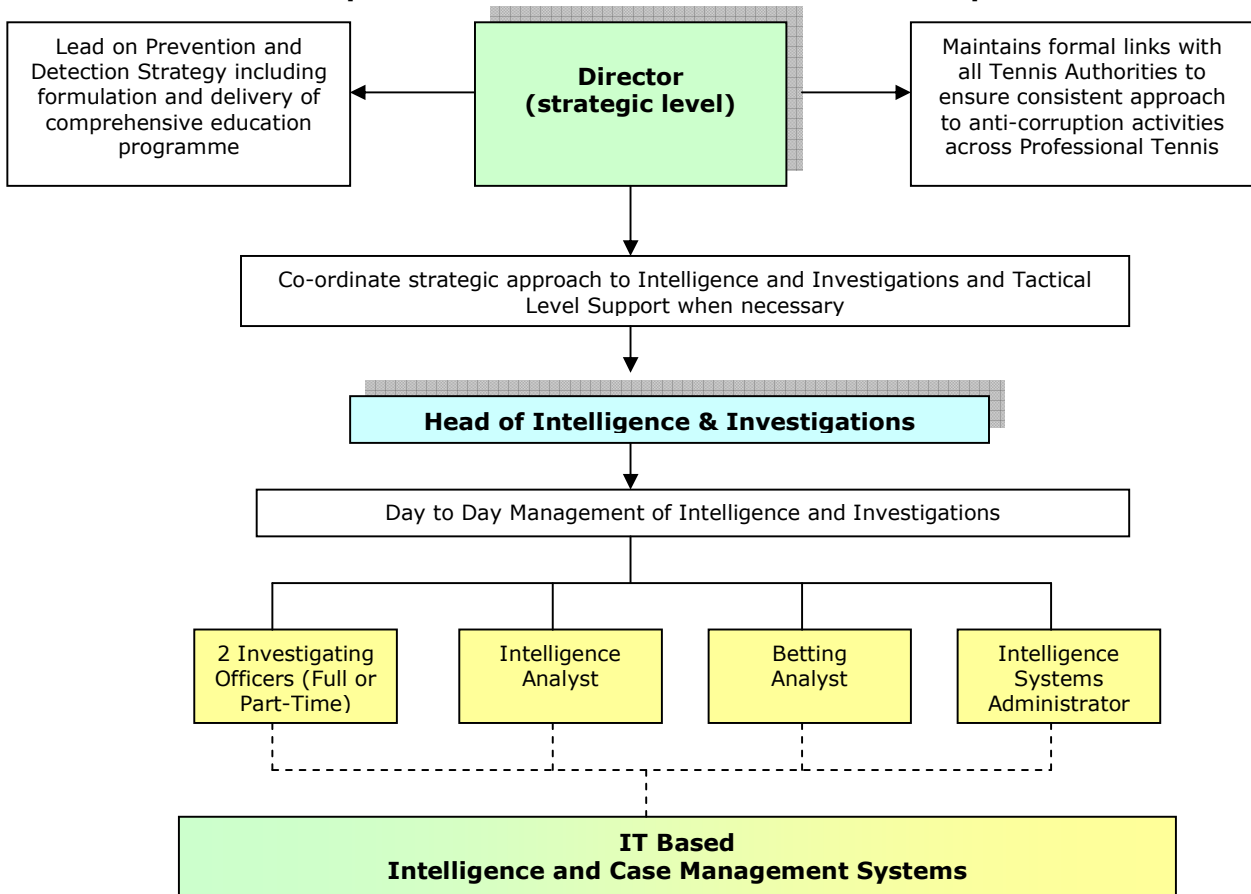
Lead on Prevention and Detection Strategy including formulation and delivery of comprehensive education programme

Director
(strategic level)

Maintains formal links with all Tennis Authorities to ensure consistent approach to anti-corruption activities across Professional Tennis

Co-ordinate strategic approach to Intelligence and Investigations and Tactical Level Support when necessary

Head of Intelligence & Investigations

Day to Day Management of Intelligence and Investigations

2 Investigating Officers (Full or Part-Time)

Intelligence Analyst

Betting Analyst

Intelligence Systems Administrator

IT Based
Intelligence and Case Management Systems